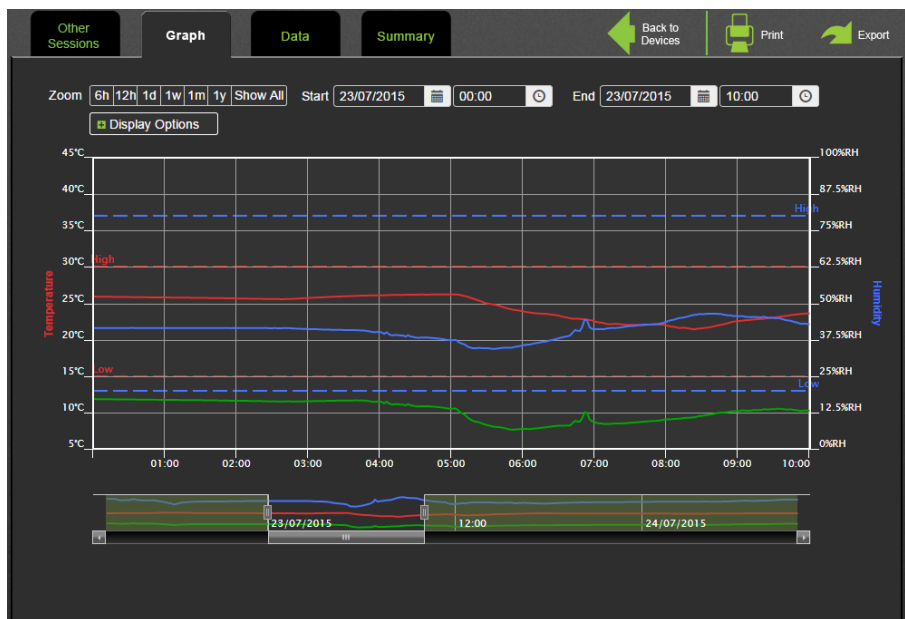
Other Sessions | Graph | Data | Summary | Back to Devices | Print | Export

Zoom 6h 12h 1d 1w 1m 1y Show All Start 23/07/2015 00:00 End 23/07/2015 10:00

Display Options

45°C
40°C
35°C
30°C
25°C
20°C
15°C
10°C
5°C

Temperature

High
Low

100%RH
87.5%RH
75%RH
62.5%RH
50%RH
37.5%RH
25%RH
12.5%RH
0%RH

Humidity

High
Low

01:00 02:00 03:00 04:00 05:00 06:00 07:00 08:00 09:00 10:00

23/07/2015 12:00 24/07/2015